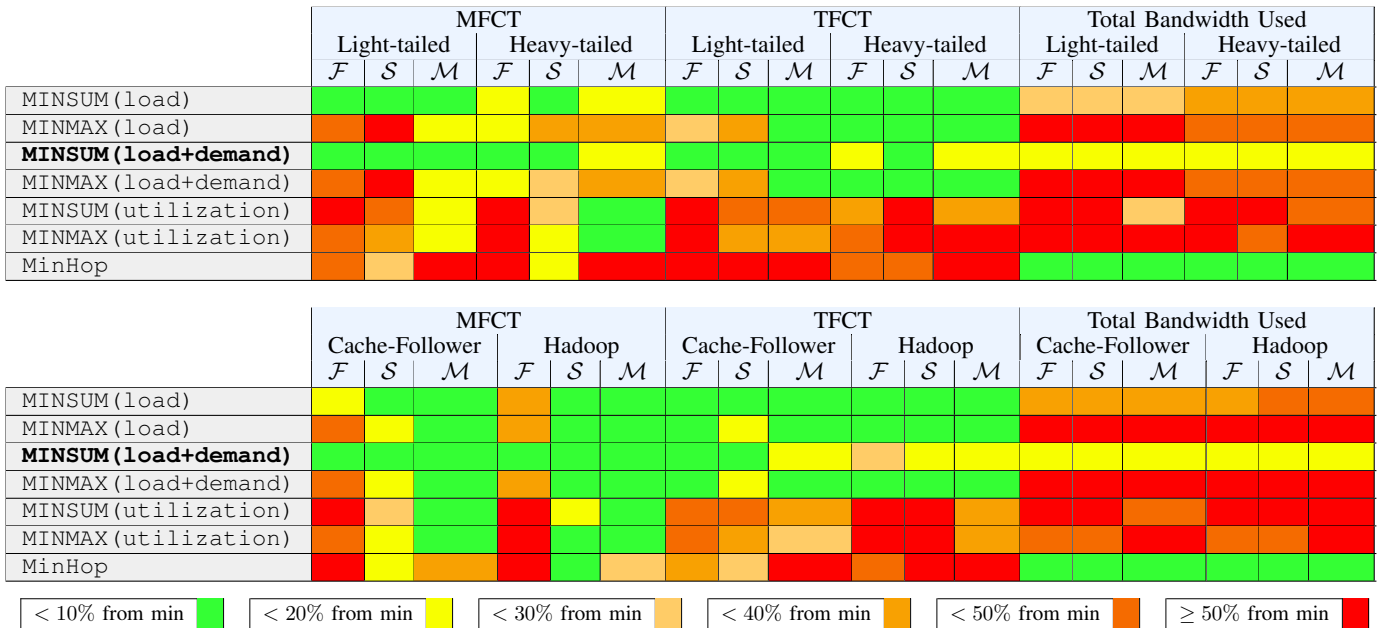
| | MFCT | | | | | | TFCT | | | | | | Total Bandwidth Used | | | | | |
|---|---|---|---|---|---|---|---|---|---|---|---|---|---|---|---|---|---|---|
| | Light-tailed | | | Heavy-tailed | | | Light-tailed | | | Heavy-tailed | | | Light-tailed | | | Heavy-tailed | | |
| | $\mathcal{F}$ | $\mathcal{S}$ | $\mathcal{M}$ | $\mathcal{F}$ | $\mathcal{S}$ | $\mathcal{M}$ | $\mathcal{F}$ | $\mathcal{S}$ | $\mathcal{M}$ | $\mathcal{F}$ | $\mathcal{S}$ | $\mathcal{M}$ | $\mathcal{F}$ | $\mathcal{S}$ | $\mathcal{M}$ | $\mathcal{F}$ | $\mathcal{S}$ | $\mathcal{M}$ |
| MINSUM(load) | | | | | | | | | | | | | | | | | | |
| MINMAX(load) | | | | | | | | | | | | | | | | | | |
| **MINSUM(load+demand)** | | | | | | | | | | | | | | | | | | |
| MINMAX(load+demand) | | | | | | | | | | | | | | | | | | |
| MINSUM(utilization) | | | | | | | | | | | | | | | | | | |
| MINMAX(utilization) | | | | | | | | | | | | | | | | | | |
| MinHop | | | | | | | | | | | | | | | | | | |

| | MFCT | | | | | | TFCT | | | | | | Total Bandwidth Used | | | | | |
|---|---|---|---|---|---|---|---|---|---|---|---|---|---|---|---|---|---|---|
| | Cache-Follower | | | Hadoop | | | Cache-Follower | | | Hadoop | | | Cache-Follower | | | Hadoop | | |
| | $\mathcal{F}$ | $\mathcal{S}$ | $\mathcal{M}$ | $\mathcal{F}$ | $\mathcal{S}$ | $\mathcal{M}$ | $\mathcal{F}$ | $\mathcal{S}$ | $\mathcal{M}$ | $\mathcal{F}$ | $\mathcal{S}$ | $\mathcal{M}$ | $\mathcal{F}$ | $\mathcal{S}$ | $\mathcal{M}$ | $\mathcal{F}$ | $\mathcal{S}$ | $\mathcal{M}$ |
| MINSUM(load) | | | | | | | | | | | | | | | | | | |
| MINMAX(load) | | | | | | | | | | | | | | | | | | |
| **MINSUM(load+demand)** | | | | | | | | | | | | | | | | | | |
| MINMAX(load+demand) | | | | | | | | | | | | | | | | | | |
| MINSUM(utilization) | | | | | | | | | | | | | | | | | | |
| MINMAX(utilization) | | | | | | | | | | | | | | | | | | |
| MinHop | | | | | | | | | | | | | | | | | | |

$< 10\%$ from min
$< 20\%$ from min
$< 30\%$ from min
$< 40\%$ from min
$< 50\%$ from min
$\geq 50\%$ from min